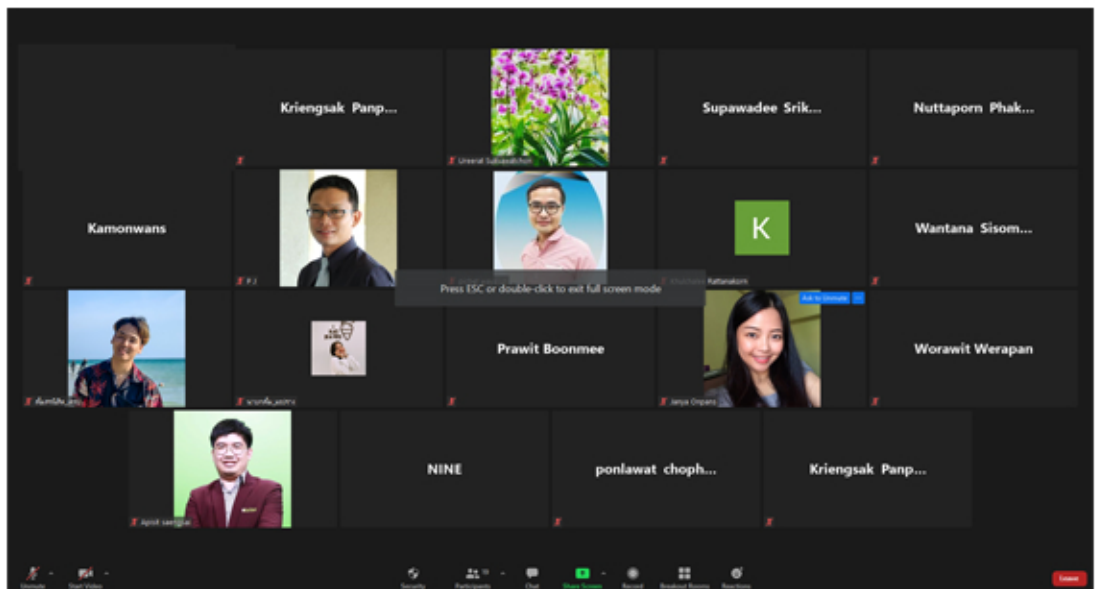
Kriengsak Panp...

Ureerat Subsaedchon

Supawadee Srik...

Nuttaporn Phak...

Kamonwans

P.J.

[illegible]

K

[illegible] Rattanakorn

Wantana Sisom...

Press ESC or double-click to exit full screen mode

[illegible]

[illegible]

Prawit Boonmee

Ask to Unmute

Janya Onpans

Worawit Werapan

Apisit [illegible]

NINE

ponlawat choph...

Kriengsak Panp...

Unmute

Start Video

Security

Participants

Chat

Share Screen

Record

Breakout Rooms

Reactions

Leave